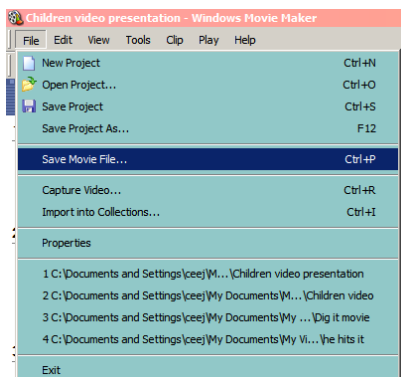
Children video presentation - Windows Movie Maker

File Edit View Tools Clip Play Help

New Project Ctrl+N
Open Project... Ctrl+O
Save Project Ctrl+S
Save Project As... F12

Save Movie File... Ctrl+P

Capture Video... Ctrl+R
Import into Collections... Ctrl+I

Properties

1 C:\Documents and Settings\ceej\M...\Children video presentation
2 C:\Documents and Settings\ceej\My Documents\M...\Children video
3 C:\Documents and Settings\ceej\My Documents\My ...\Dig it movie
4 C:\Documents and Settings\ceej\My Documents\My Vi...\he hits it

Exit